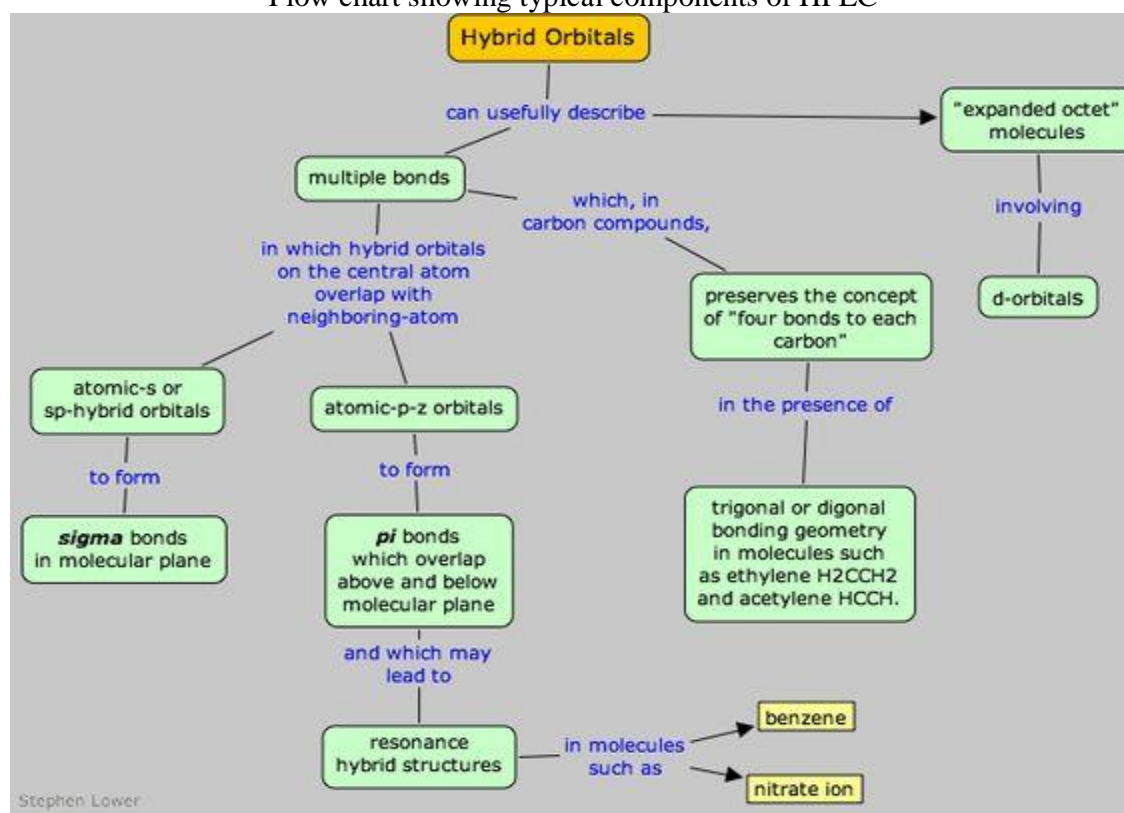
Flow chart showing typical components of HPLC

Hybrid Orbitals

can usefully describe

"expanded octet" molecules

involving

d-orbitals

multiple bonds

which, in carbon compounds,

preserves the concept of "four bonds to each carbon"

in the presence of

trigonal or digonal bonding geometry in molecules such as ethylene H2CCH2 and acetylene HCCH.

in which hybrid orbitals on the central atom overlap with neighboring-atom

atomic-s or sp-hybrid orbitals

to form

***sigma*** bonds in molecular plane

atomic-p-z orbitals

to form

***pi*** bonds which overlap above and below molecular plane

and which may lead to

resonance hybrid structures

in molecules such as

benzene

nitrate ion

Stephen Lower